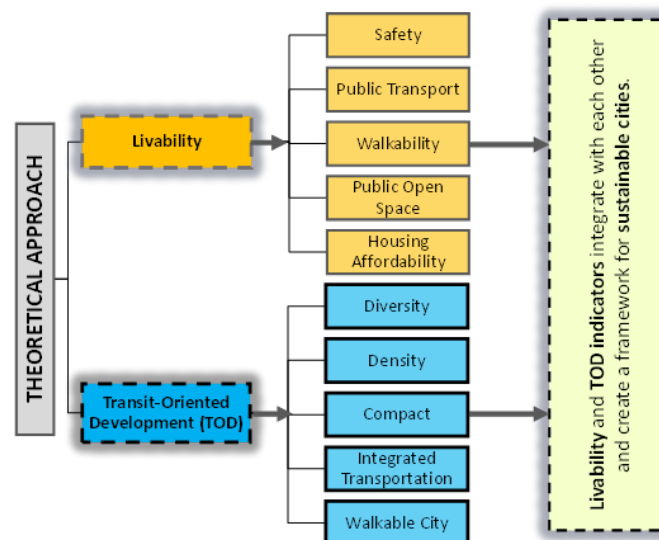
THEORETICAL APPROACH

Livability

Safety

Public Transport

Walkability

Public Open Space

Housing Affordability

Transit-Oriented Development (TOD)

Diversity

Density

Compact

Integrated Transportation

Walkable City

Livability and TOD indicators integrate with each other and create a framework for sustainable cities.